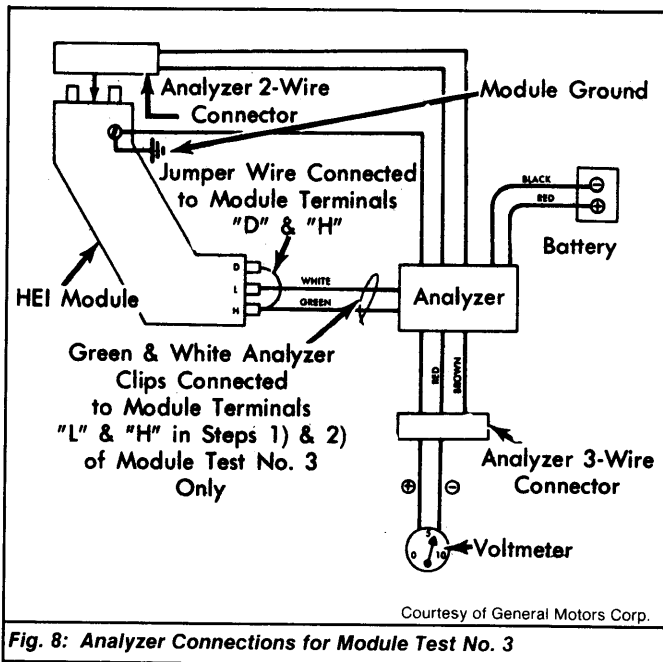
Analyzer 2-Wire Connector

Module Ground

Jumper Wire Connected to Module Terminals "D" & "H"

BLACK

RED

Battery

D

L

H

WHITE

GREEN

HEI Module

Analyzer

Green & White Analyzer Clips Connected to Module Terminals "L" & "H" in Steps 1) & 2) of Module Test No. 3 Only

RED

BROWN

Analyzer 3-Wire Connector

⊕

⊖

0

5

10

Voltmeter

Courtesy of General Motors Corp.

Fig. 8: Analyzer Connections for Module Test No. 3